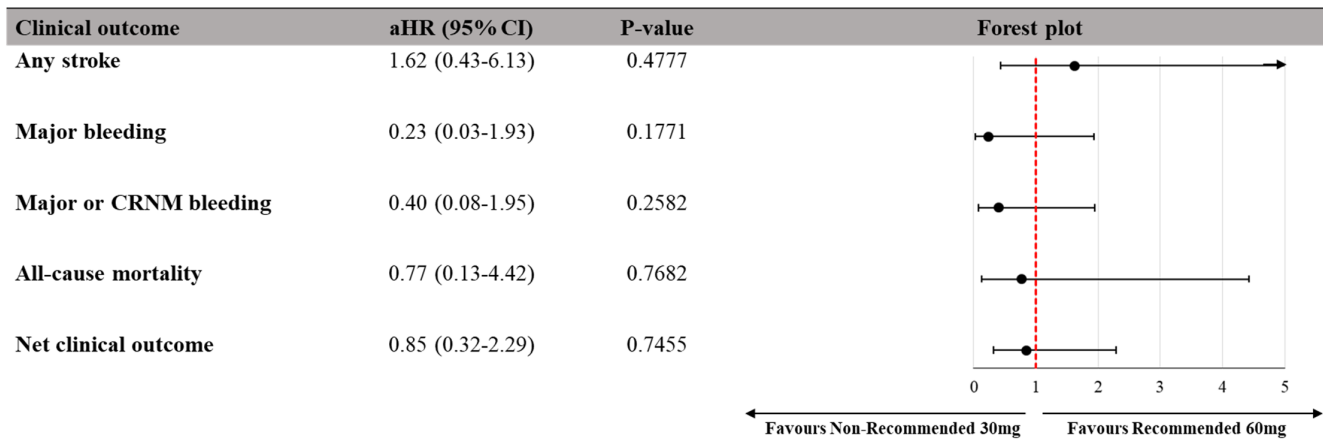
| Clinical outcome | aHR (95% CI) | P-value | Forest plot |
|---|---|---|---|
| Any stroke | 1.62 (0.43-6.13) | 0.4777 | |
| Major bleeding | 0.23 (0.03-1.93) | 0.1771 | |
| Major or CRNM bleeding | 0.40 (0.08-1.95) | 0.2582 | |
| All-cause mortality | 0.77 (0.13-4.42) | 0.7682 | |
| Net clinical outcome | 0.85 (0.32-2.29) | 0.7455 | |

0 1 2 3 4 5

Favours Non-Recommended 30mg

Favours Recommended 60mg